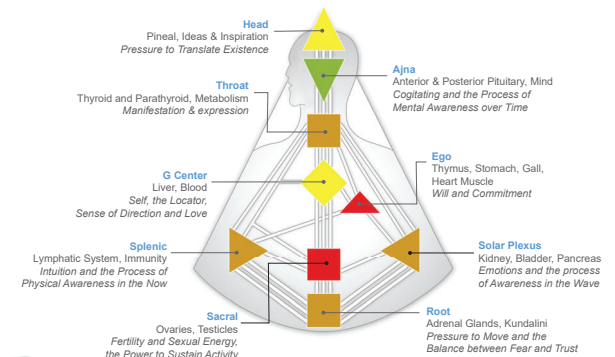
Head
Pineal, Ideas & Inspiration
Pressure to Translate Existence

Ajna
Anterior & Posterior Pituitary, Mind
Cogitating and the Process of Mental Awareness over Time

Throat
Thyroid and Parathyroid, Metabolism
Manifestation & expression

Ego
Thymus, Stomach, Gall, Heart Muscle
Will and Commitment

G Center
Liver, Blood
Self, the Locator, Sense of Direction and Love

Splenic
Lymphatic System, Immunity
Intuition and the Process of Physical Awareness in the Now

Solar Plexus
Kidney, Bladder, Pancreas
Emotions and the process of Awareness in the Wave

Sacral
Ovaries, Testicles
Fertility and Sexual Energy, the Power to Sustain Activity

Root
Adrenal Glands, Kundalini
Pressure to Move and the Balance between Fear and Trust